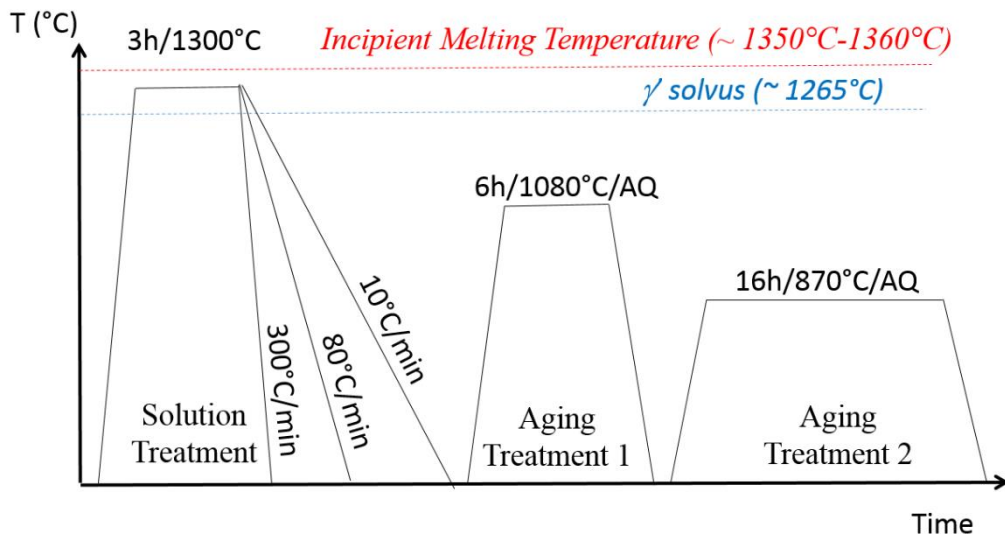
T (°C)

3h/1300°C

Incipient Melting Temperature (~ 1350°C-1360°C)

$\gamma'$ solvus (~ 1265°C)

6h/1080°C/AQ

16h/870°C/AQ

300°C/min

80°C/min

10°C/min

Solution Treatment

Aging Treatment 1

Aging Treatment 2

Time